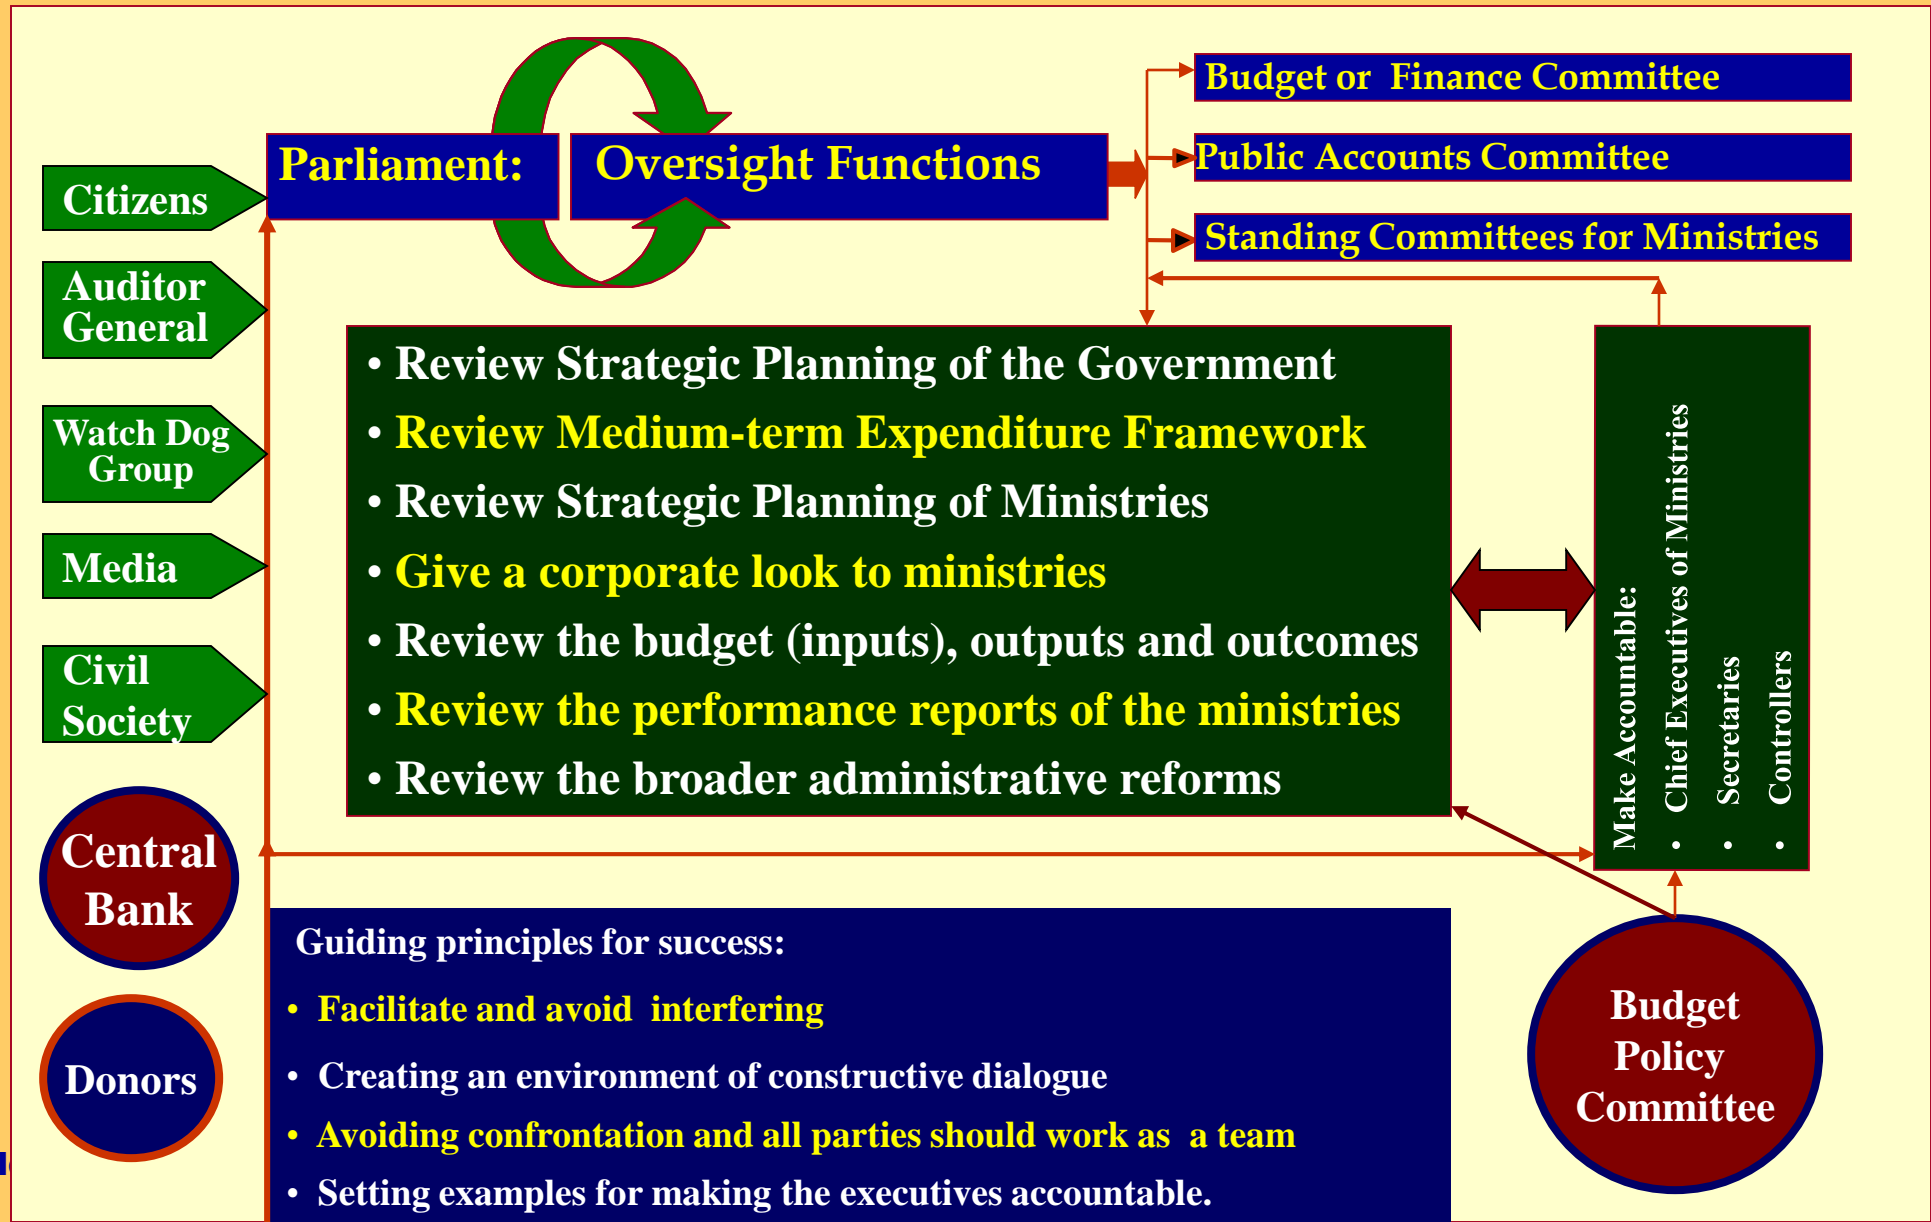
Citizens

Auditor General

Watch Dog Group

Media

Civil Society

Central Bank

Donors

Parliament:

Oversight Functions

Budget or Finance Committee

Public Accounts Committee

Standing Committees for Ministries

• Review Strategic Planning of the Government
• Review Medium-term Expenditure Framework
• Review Strategic Planning of Ministries
• Give a corporate look to ministries
• Review the budget (inputs), outputs and outcomes
• Review the performance reports of the ministries
• Review the broader administrative reforms

Make Accountable:
• Chief Executives of Ministries
• Secretaries
• Controllers

Guiding principles for success:
• Facilitate and avoid interfering
• Creating an environment of constructive dialogue
• Avoiding confrontation and all parties should work as a team
• Setting examples for making the executives accountable.

Budget Policy Committee